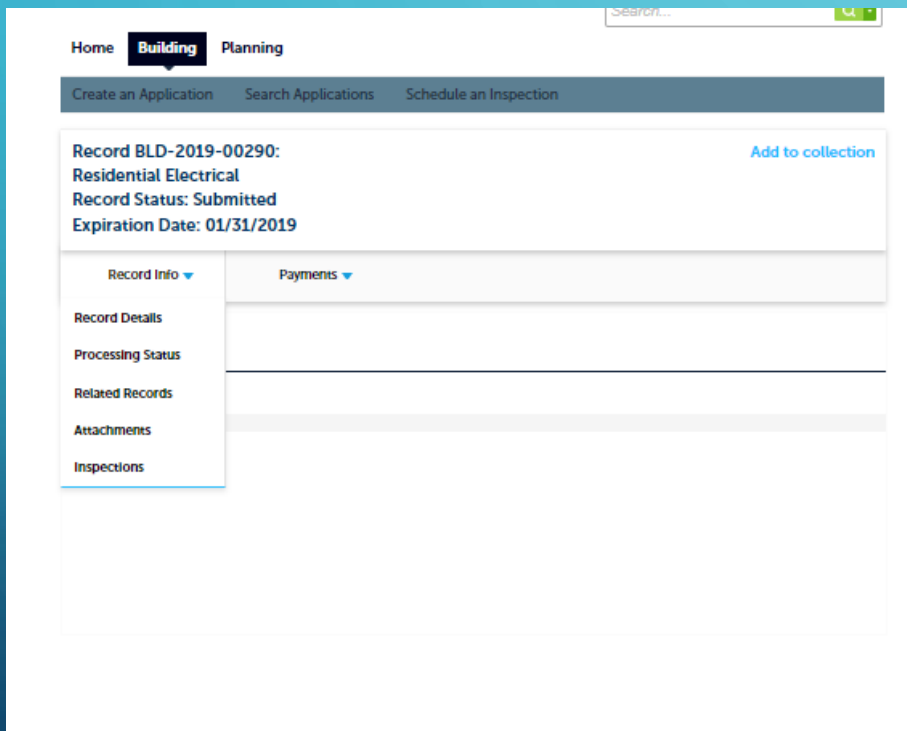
Search...

Home Building Planning

Create an Application Search Applications Schedule an Inspection

Record BLD-2019-00290:
Residential Electrical
Record Status: Submitted
Expiration Date: 01/31/2019

Add to collection

Record Info Payments

Record Details
Processing Status
Related Records
Attachments
Inspections